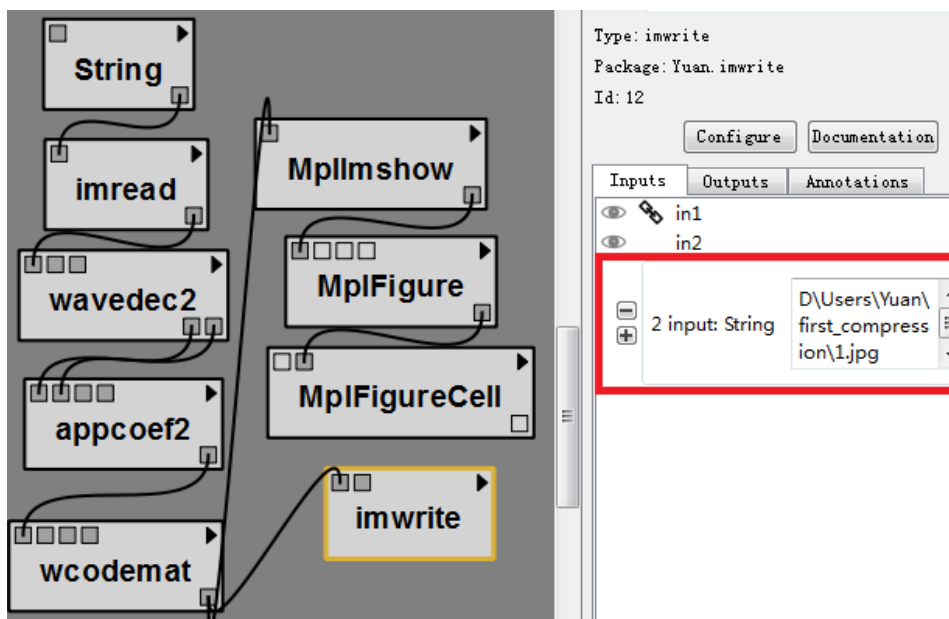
String

imread

wavedec2

appcoef2

wcodemat

MplImshow

MplFigure

MplFigureCell

imwrite

Type: imwrite

Package: Yuan.imwrite

Id: 12

Configure Documentation

Inputs Outputs Annotations

in1

in2

2 input: String

D\Users\Yuan\first_compression\1.jpg